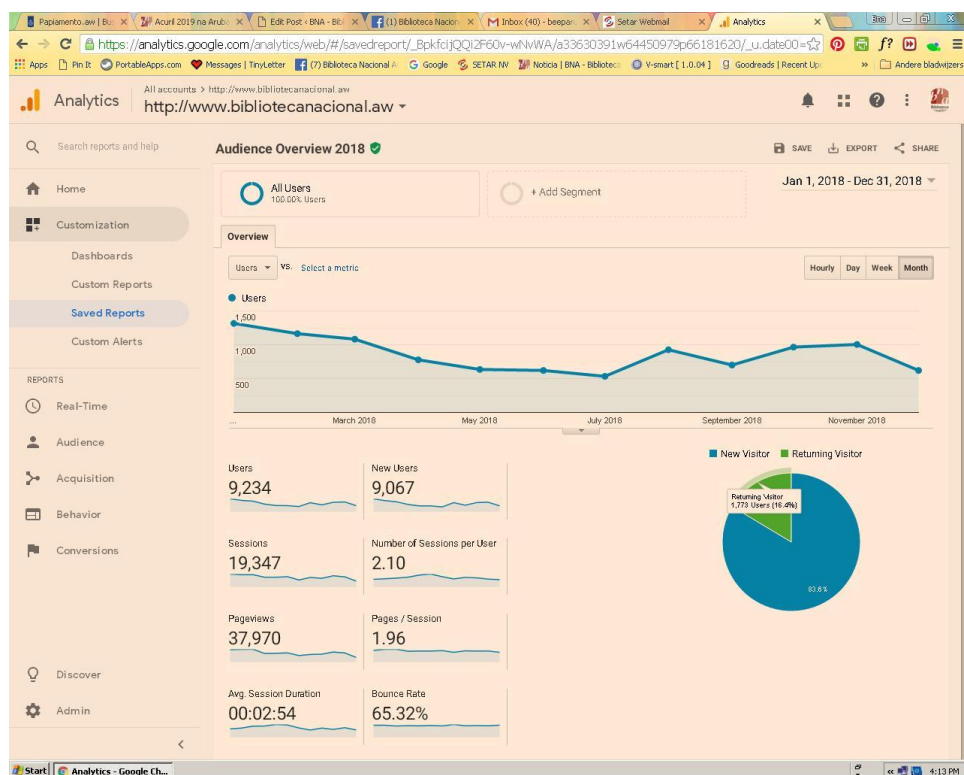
Papiamento.aw | Bu ×
Acuril 2019 na Arubo ×
Edit Post ‹ BNA - Bibl ×
(1) Biblioteca Nacion ×
Inbox (40) - beepar ×
Setar Webmail ×
Analytics ×

https://analytics.google.com/analytics/web/#/savedreport/_BpkfcijQQi2F60v-wNvWA/a33630391w64450979p66181620/_u.date00=

Apps Pin It PortableApps.com Messages | TinyLetter (7) Biblioteca Nacional A Google SETAR NV Noticia | BNA - Bibliotec V-smart [ 1.0.04 ] Goodreads | Recent Up » Andere bladwijzers

Analytics
All accounts > http://www.bibliotecanacional.aw
http://www.bibliotecanacional.aw

Search reports and help
Home
Customization
Dashboards
Custom Reports
Saved Reports
Custom Alerts
REPORTS
Real-Time
Audience
Acquisition
Behavior
Conversions
Discover
Admin

Audience Overview 2018
SAVE EXPORT SHARE

All Users
100.00% Users
+ Add Segment

Jan 1, 2018 - Dec 31, 2018

Overview

Users VS. Select a metric

Hourly Day Week Month

Users
1,500
1,000
500
...
March 2018
May 2018
July 2018
September 2018
November 2018

New Visitor Returning Visitor

Returning Visitor
1,773 Users (16.4%)

83.6%

Users
9,234

New Users
9,067

Sessions
19,347

Number of Sessions per User
2.10

Pageviews
37,970

Pages / Session
1.96

Avg. Session Duration
00:02:54

Bounce Rate
65.32%

Start Analytics - Google Ch...
4:13 PM